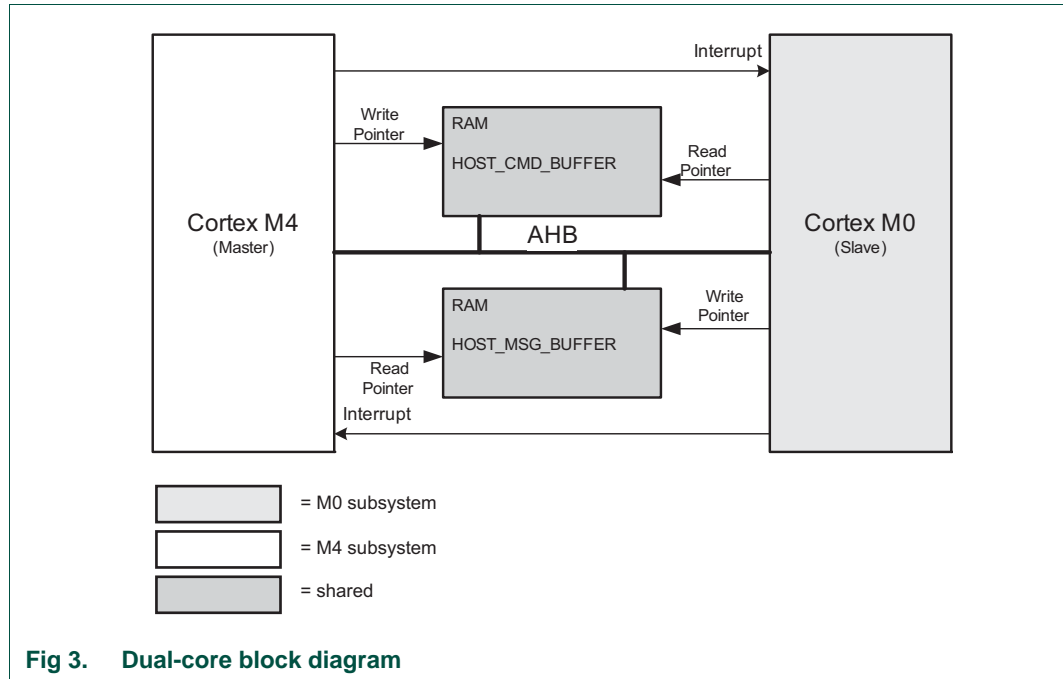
Interrupt

Write Pointer

RAM

HOST_CMD_BUFFER

Read Pointer

Cortex M4
(Master)

AHB

Cortex M0
(Slave)

RAM

HOST_MSG_BUFFER

Write Pointer

Read Pointer

Interrupt

= M0 subsystem

= M4 subsystem

= shared

Fig 3. Dual-core block diagram